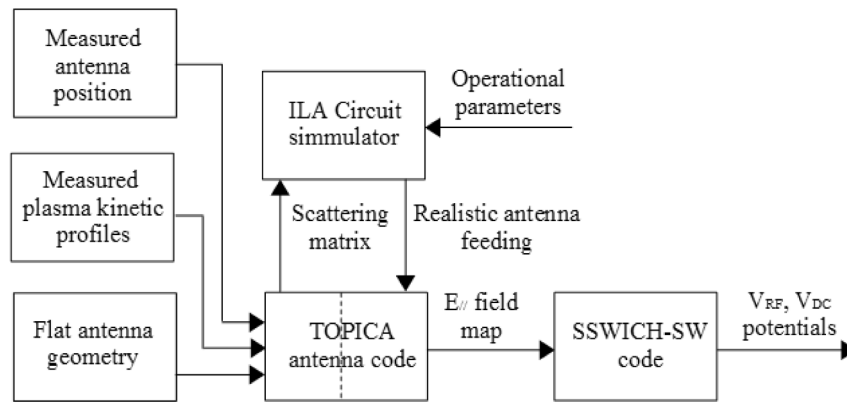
Measured antenna position

Measured plasma kinetic profiles

Flat antenna geometry

ILA Circuit simmulator

Operational parameters

Scattering matrix

Realistic antenna feeding

TOPICA antenna code

$E_{//}$ field map

SSWICH-SW code

$V_{RF}$, $V_{DC}$ potentials